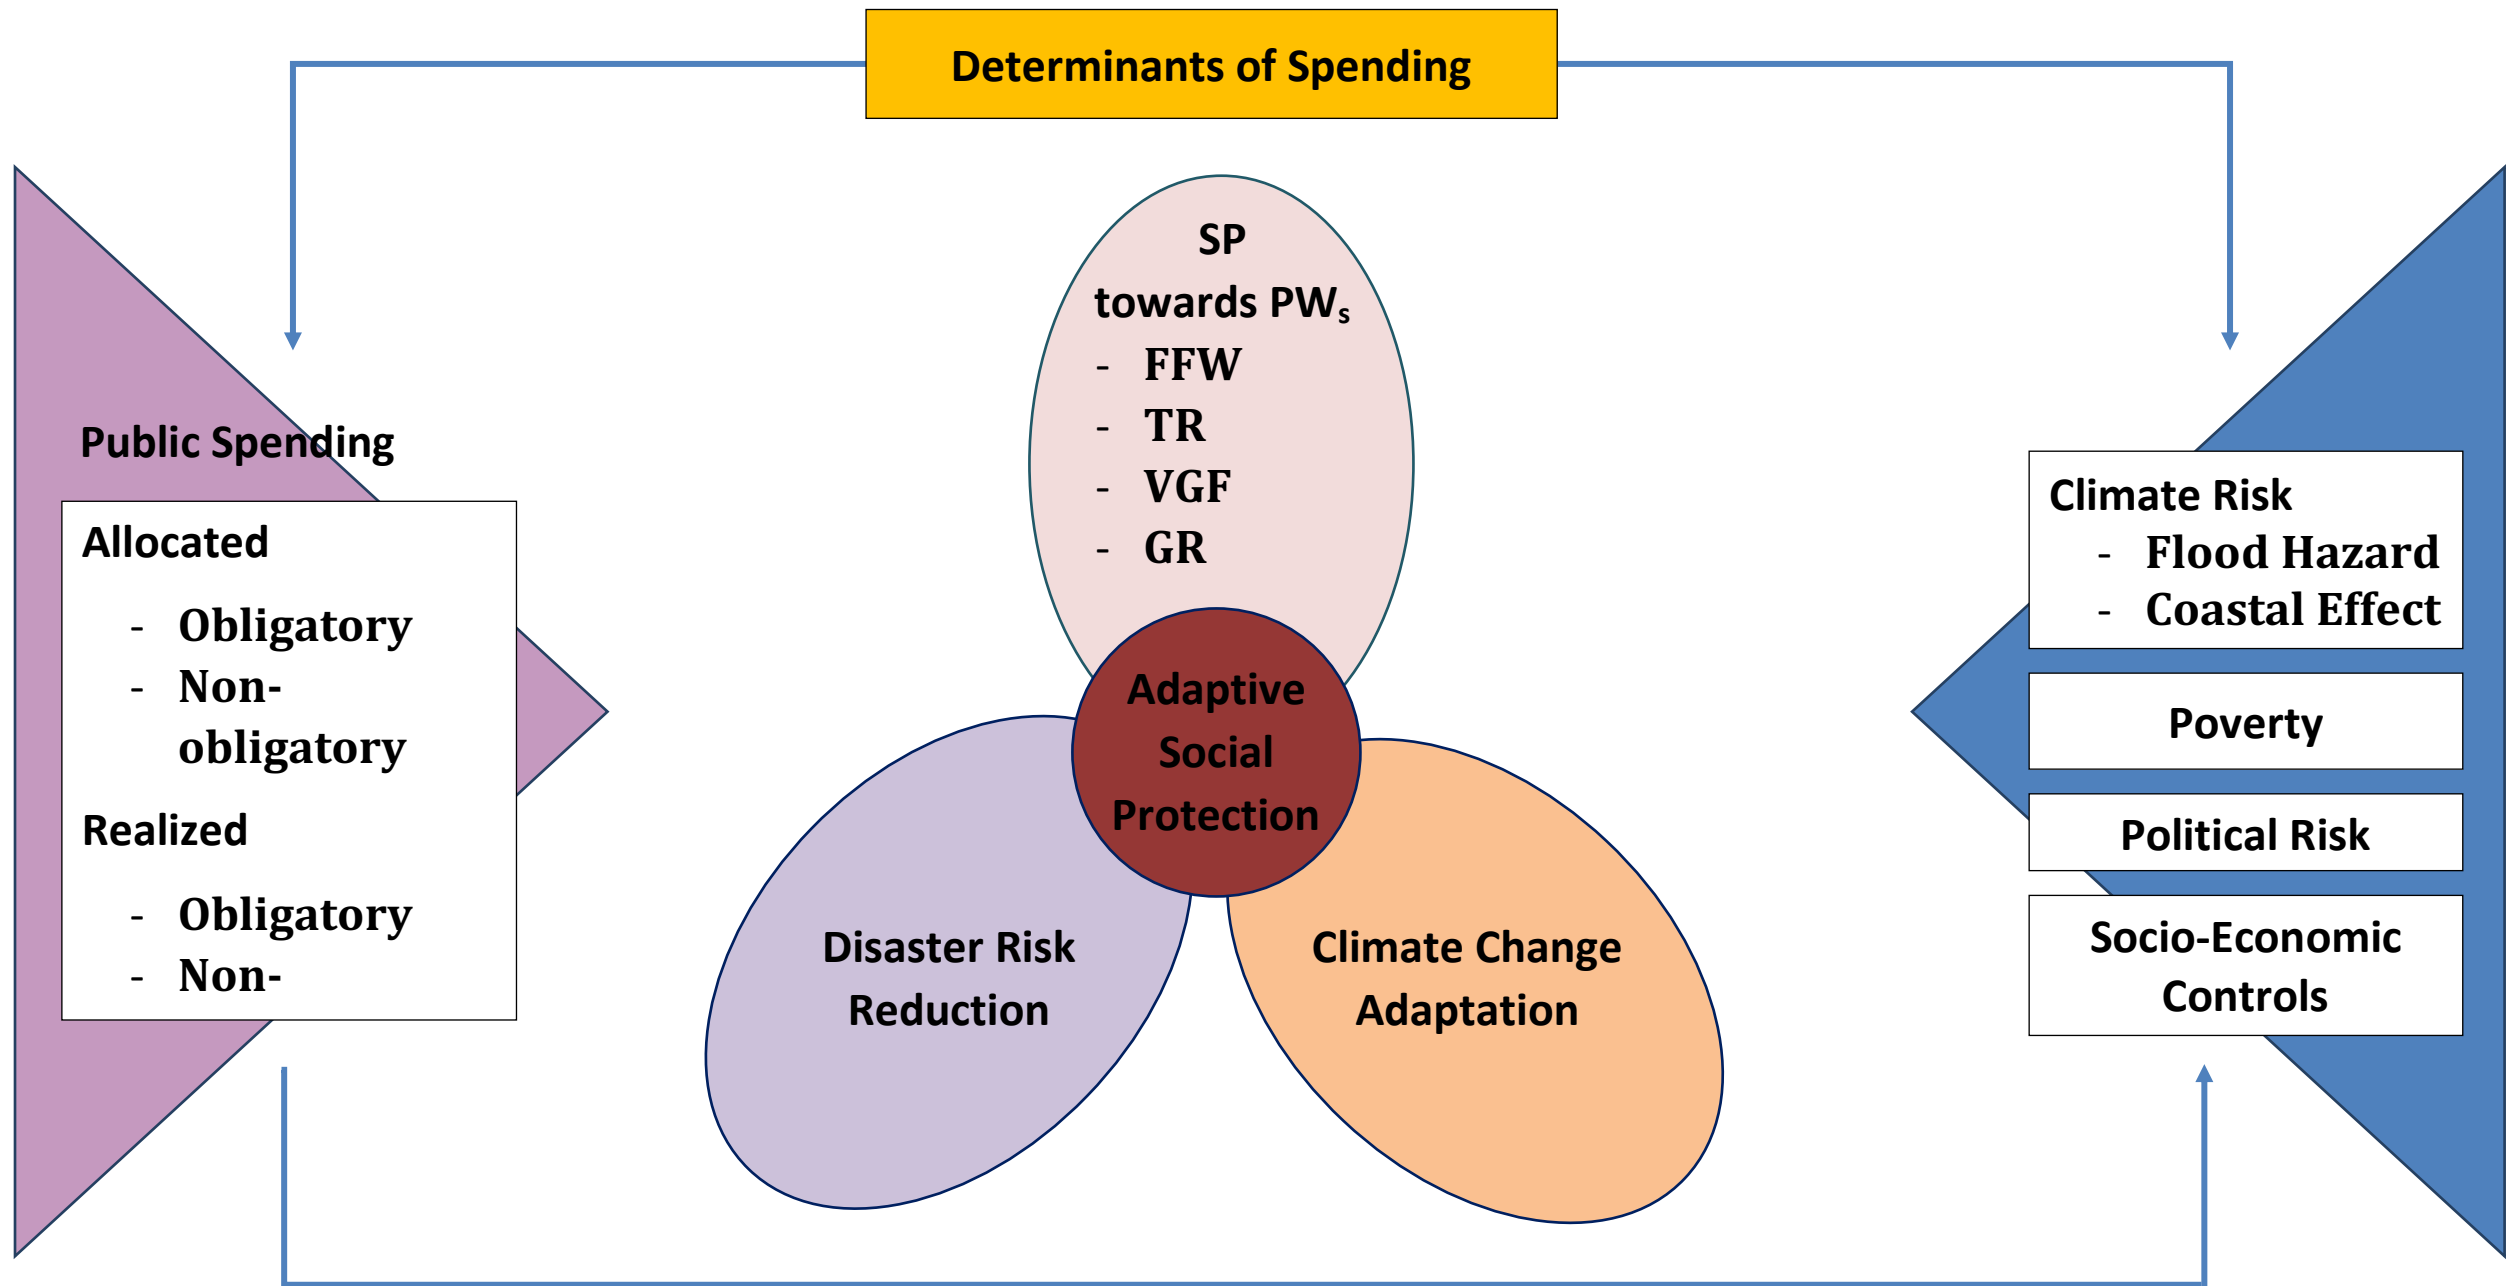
Determinants of Spending

Public Spending

Allocated

- Obligatory
- Non-obligatory

Realized

- Obligatory
- Non-

SP towards PW$_s$
- FFW
- TR
- VGF
- GR

Adaptive Social Protection

Disaster Risk Reduction

Climate Change Adaptation

Climate Risk
- Flood Hazard
- Coastal Effect

Poverty

Political Risk

Socio-Economic Controls